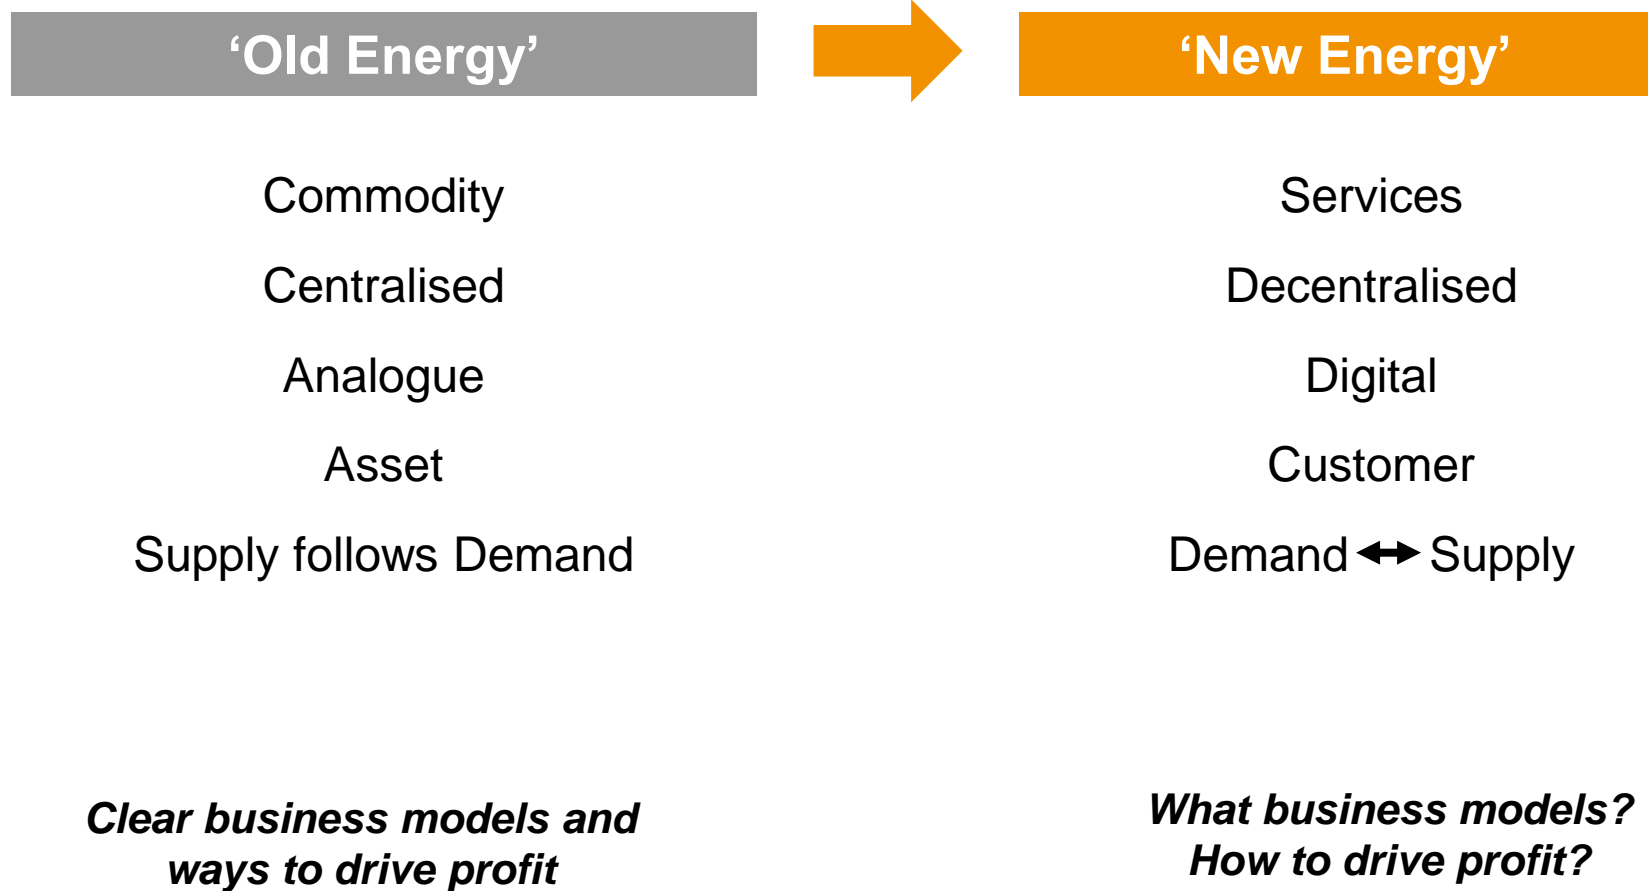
‘Old Energy’

Commodity

Centralised

Analogue

Asset

Supply follows Demand

Clear business models and ways to drive profit

‘New Energy’

Services

Decentralised

Digital

Customer

Demand ↔ Supply

What business models? How to drive profit?